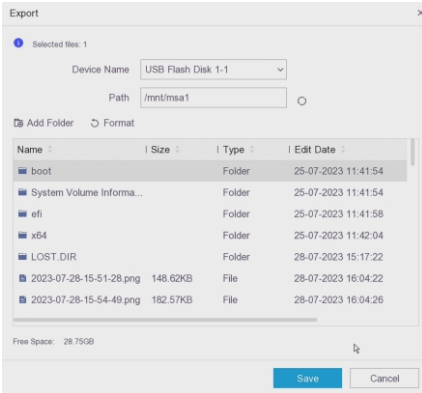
Export

Selected files: 1

Device Name USB Flash Disk 1-1

Path /mnt/msa1

Add Folder Format

| Name | Size | Type | Edit Date |
|---|---|---|---|
| boot | | Folder | 25-07-2023 11:41:54 |
| System Volume Informa... | | Folder | 25-07-2023 11:41:54 |
| efi | | Folder | 25-07-2023 11:41:58 |
| x64 | | Folder | 25-07-2023 11:42:04 |
| LOST.DIR | | Folder | 28-07-2023 15:17:22 |
| 2023-07-28-15-51-28.png | 148.62KB | File | 28-07-2023 16:04:22 |
| 2023-07-28-15-54-49.png | 182.57KB | File | 28-07-2023 16:04:26 |

Free Space: 28.75GB

Save Cancel